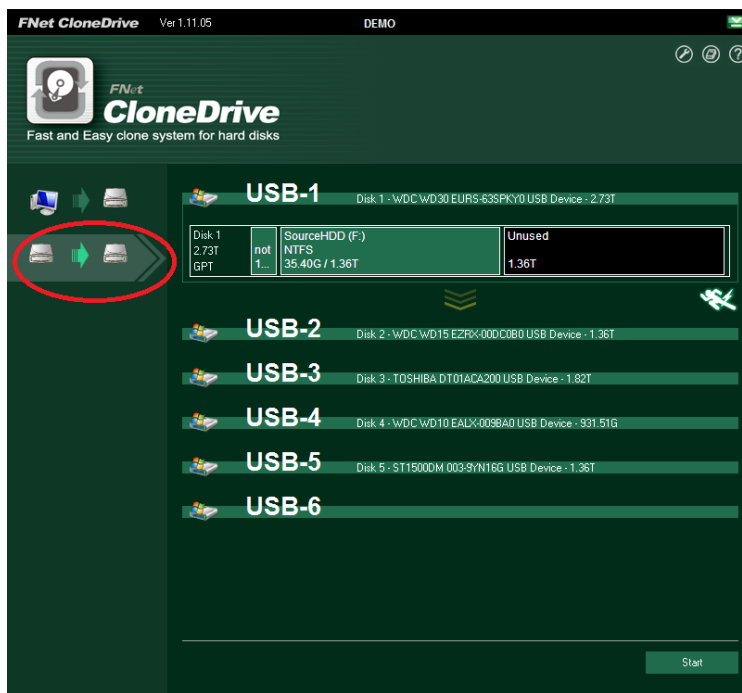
FNet CloneDrive Ver 1.11.05 DEMO

FNet
CloneDrive
Fast and Easy clone system for hard disks

USB-1
Disk 1 - WDC WD30 EURS-63SPKY0 USB Device - 2.73T

| Disk 1 2.73T GPT | not 1... | SourceHDD (F:) NTFS 35.40G / 1.36T | Unused 1.36T |
|---|---|---|---|

USB-2
Disk 2 - WDC WD15 EZRX-00DC0B0 USB Device - 1.36T

USB-3
Disk 3 - TOSHIBA DT01ACA200 USB Device - 1.82T

USB-4
Disk 4 - WDC WD10 EALX-009BA0 USB Device - 931.51G

USB-5
Disk 5 - ST1500DM 003-9YN16G USB Device - 1.36T

USB-6

Start